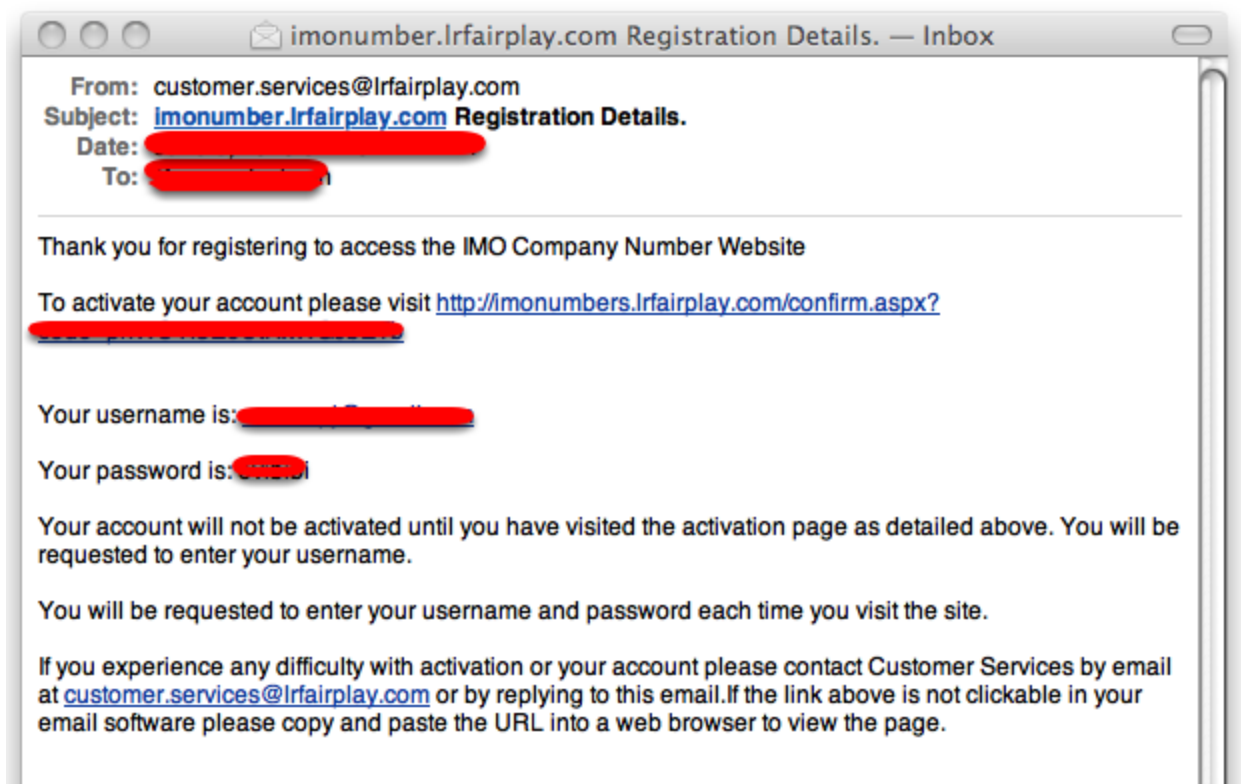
imonumber.lrfairplay.com Registration Details. — Inbox

From: customer.services@lrfairplay.com
Subject: imonumber.lrfairplay.com Registration Details.
Date: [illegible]
To: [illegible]

Thank you for registering to access the IMO Company Number Website

To activate your account please visit http://imonumbers.lrfairplay.com/confirm.aspx?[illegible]

Your username is:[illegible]

Your password is:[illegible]

Your account will not be activated until you have visited the activation page as detailed above. You will be requested to enter your username.

You will be requested to enter your username and password each time you visit the site.

If you experience any difficulty with activation or your account please contact Customer Services by email at customer.services@lrfairplay.com or by replying to this email.If the link above is not clickable in your email software please copy and paste the URL into a web browser to view the page.